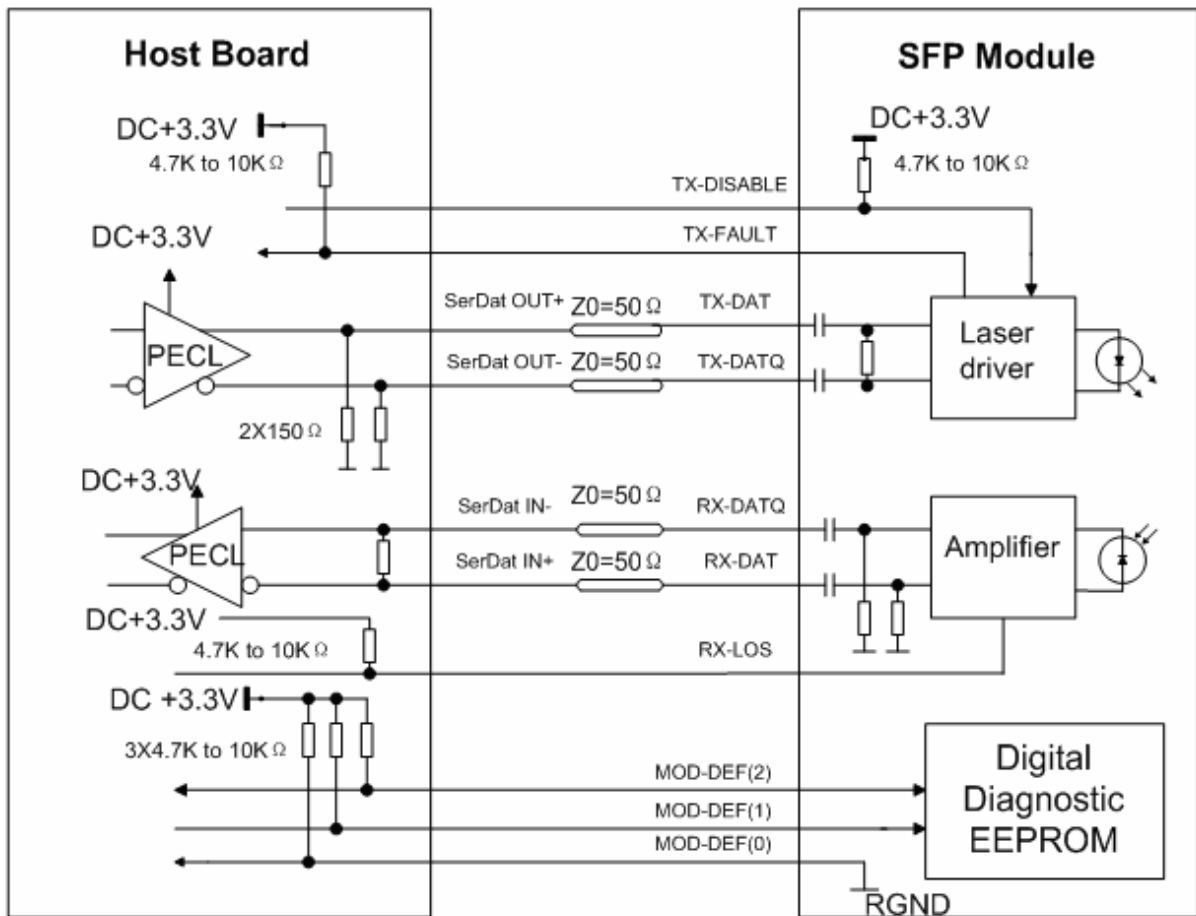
Host Board

SFP Module

DC+3.3V

4.7K to 10K Ω

DC+3.3V

4.7K to 10K Ω

TX-DISABLE

DC+3.3V

TX-FAULT

SerDat OUT+ Z0=50 Ω TX-DAT

PECL

SerDat OUT- Z0=50 Ω TX-DATQ

Laser driver

2X150 Ω

DC+3.3V

SerDat IN- Z0=50 Ω RX-DATQ

PECL

SerDat IN+ Z0=50 Ω RX-DAT

Amplifier

DC+3.3V

4.7K to 10K Ω

RX-LOS

DC +3.3V

3X4.7K to 10K Ω

MOD-DEF(2)

MOD-DEF(1)

MOD-DEF(0)

Digital Diagnostic EEPROM

RGND